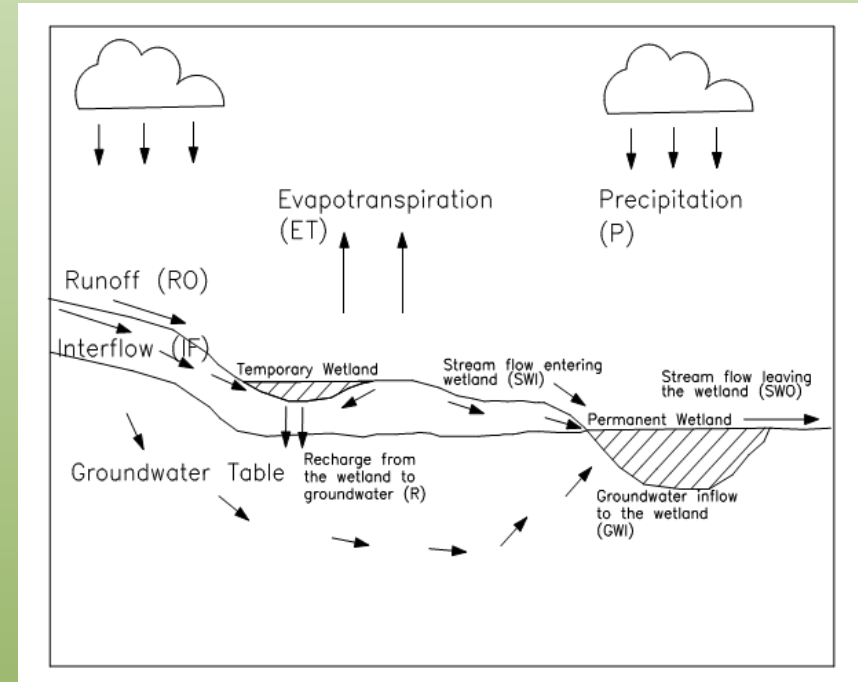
Evapotranspiration (ET)

Precipitation (P)

Runoff (RO)

Interflow (IF)

Temporary Wetland

Stream flow entering wetland (SWI)

Stream flow leaving the wetland (SWO)

Permanent Wetland

Groundwater Table

Recharge from the wetland to groundwater (R)

Groundwater inflow to the wetland (GWI)